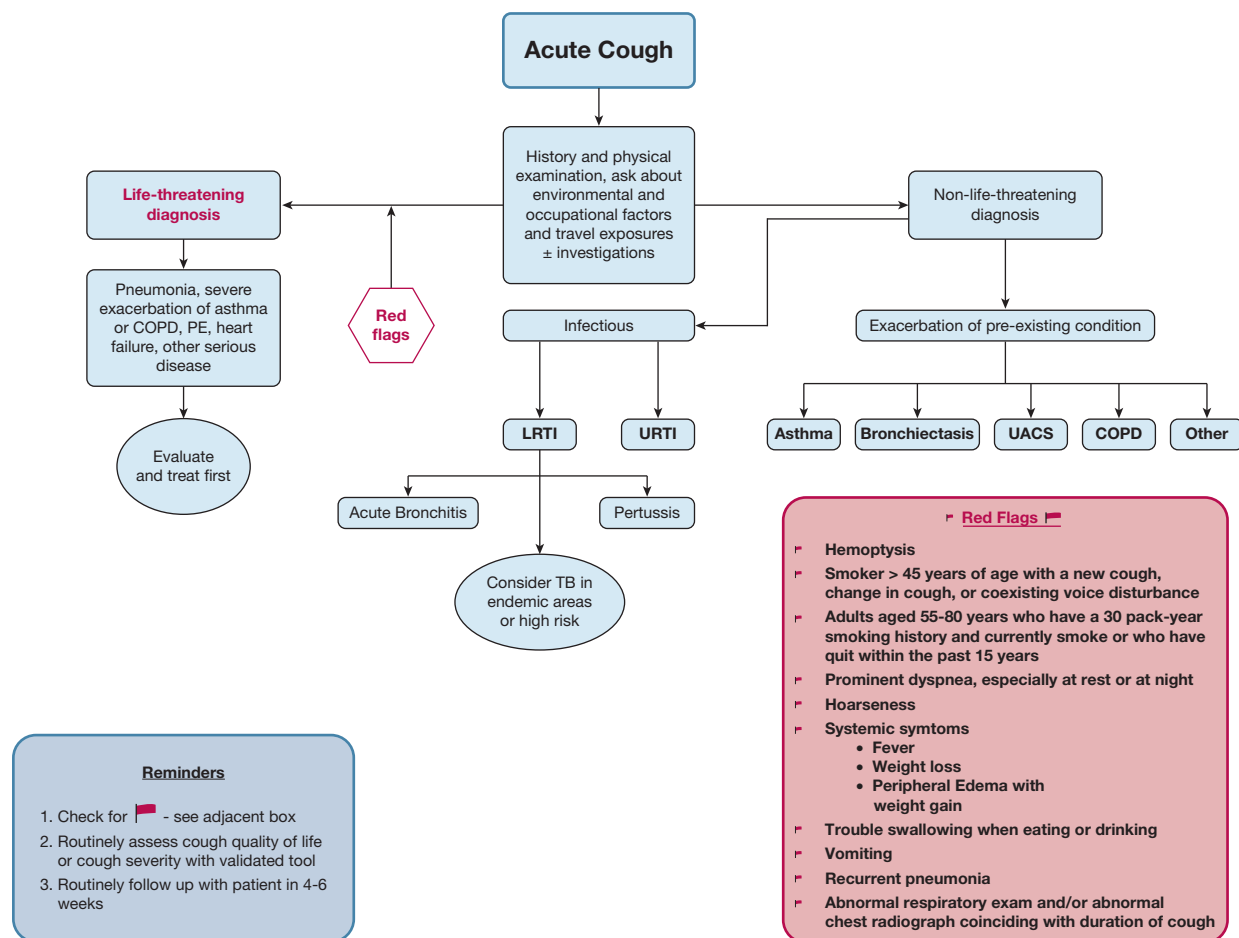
Acute Cough

History and physical examination, ask about environmental and occupational factors and travel exposures ± investigations

Life-threatening diagnosis

Red flags

Pneumonia, severe exacerbation of asthma or COPD, PE, heart failure, other serious disease

Evaluate and treat first

Non-life-threatening diagnosis

Infectious

Exacerbation of pre-existing condition

LRTI

URTI

Asthma

Bronchiectasis

UACS

COPD

Other

Acute Bronchitis

Pertussis

Consider TB in endemic areas or high risk

Red Flags

- Hemoptysis
- Smoker > 45 years of age with a new cough, change in cough, or coexisting voice disturbance
- Adults aged 55-80 years who have a 30 pack-year smoking history and currently smoke or who have quit within the past 15 years
- Prominent dyspnea, especially at rest or at night
- Hoarseness
- Systemic symtoms
  - Fever
  - Weight loss
  - Peripheral Edema with weight gain
- Trouble swallowing when eating or drinking
- Vomiting
- Recurrent pneumonia
- Abnormal respiratory exam and/or abnormal chest radiograph coinciding with duration of cough

Reminders

1. Check for - see adjacent box
2. Routinely assess cough quality of life or cough severity with validated tool
3. Routinely follow up with patient in 4-6 weeks